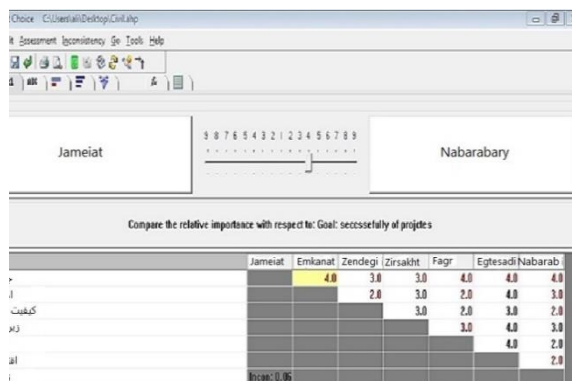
Choice C:\Users\ali\Desktop\Civil.ahp

t Assessment Inconsistency Go Tools Help

Jameiat

9 8 7 6 5 4 3 2 1 2 3 4 5 6 7 8 9

Nabarabary

Compare the relative importance with respect to: Goal: secessefully of projctes

| | Jameiat | Emkanat | Zendegi | Zirsakht | Fagr | Egtesadi | Nabarab |
|---|---|---|---|---|---|---|---|
| | | 4.0 | 3.0 | 3.0 | 4.0 | 4.0 | 4.0 |
| | | | 2.0 | 3.0 | 2.0 | 4.0 | 3.0 |
| كيفيت | | | | 3.0 | 2.0 | 3.0 | 2.0 |
| زير | | | | | 3.0 | 4.0 | 3.0 |
| | | | | | | 4.0 | 2.0 |
| ال | | | | | | | 2.0 |
| | Incon: 0.06 | | | | | | |